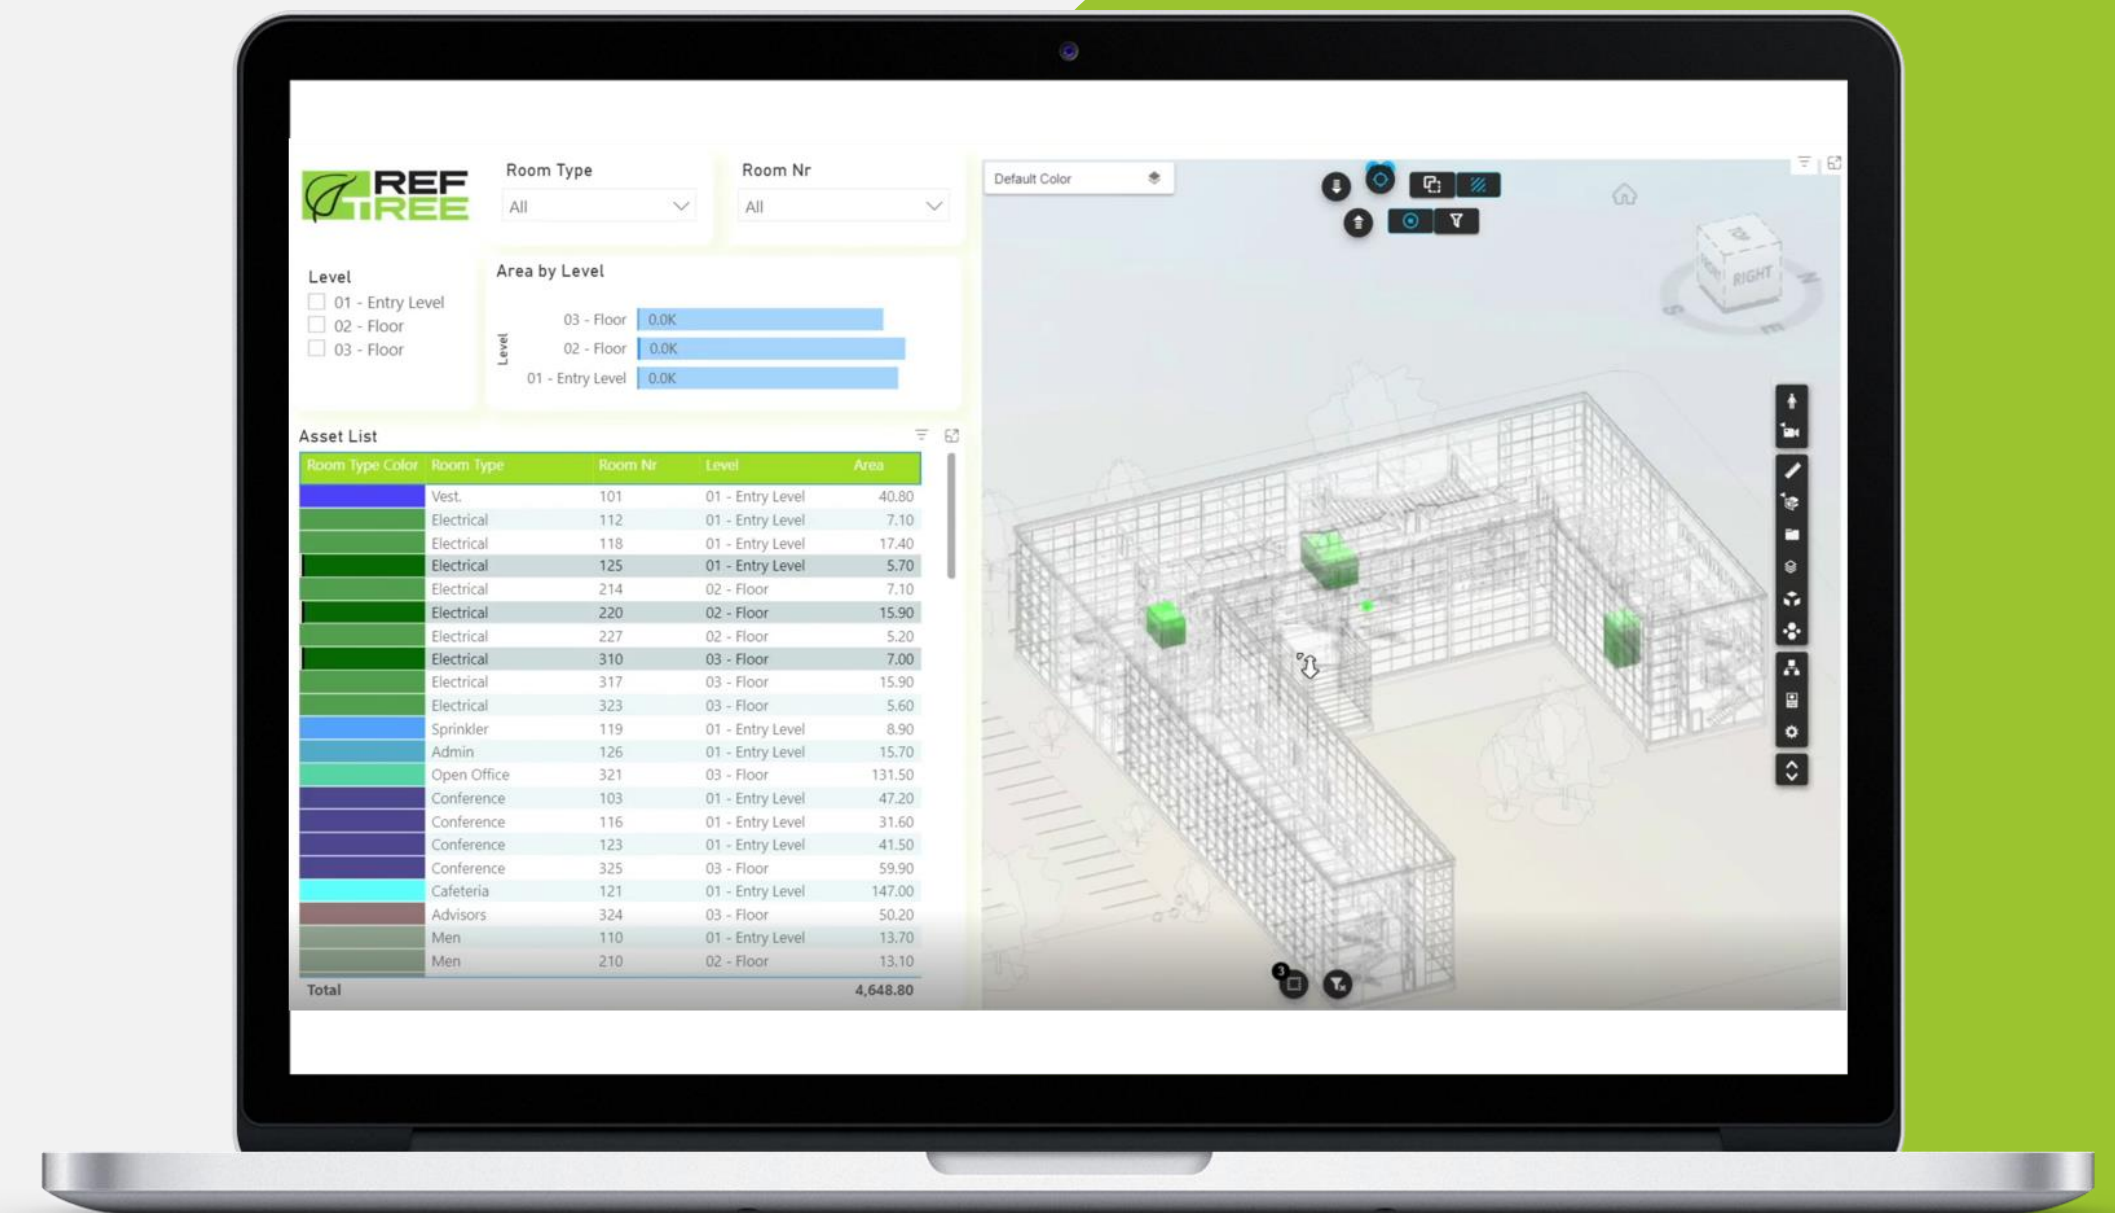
REF TREE

Room Type
All

Room Nr
All

Level
01 - Entry Level
02 - Floor
03 - Floor

Area by Level

Level
03 - Floor 0.0K
02 - Floor 0.0K
01 - Entry Level 0.0K

Asset List

| Room Type Color | Room Type | Room Nr | Level | Area |
|---|---|---|---|---|
| | Vest. | 101 | 01 - Entry Level | 40.80 |
| | Electrical | 112 | 01 - Entry Level | 7.10 |
| | Electrical | 118 | 01 - Entry Level | 17.40 |
| | Electrical | 125 | 01 - Entry Level | 5.70 |
| | Electrical | 214 | 02 - Floor | 7.10 |
| | Electrical | 220 | 02 - Floor | 15.90 |
| | Electrical | 227 | 02 - Floor | 5.20 |
| | Electrical | 310 | 03 - Floor | 7.00 |
| | Electrical | 317 | 03 - Floor | 15.90 |
| | Electrical | 323 | 03 - Floor | 5.60 |
| | Sprinkler | 119 | 01 - Entry Level | 8.90 |
| | Admin | 126 | 01 - Entry Level | 15.70 |
| | Open Office | 321 | 03 - Floor | 131.50 |
| | Conference | 103 | 01 - Entry Level | 47.20 |
| | Conference | 116 | 01 - Entry Level | 31.60 |
| | Conference | 123 | 01 - Entry Level | 41.50 |
| | Conference | 325 | 03 - Floor | 59.90 |
| | Cafeteria | 121 | 01 - Entry Level | 147.00 |
| | Advisors | 324 | 03 - Floor | 50.20 |
| | Men | 110 | 01 - Entry Level | 13.70 |
| | Men | 210 | 02 - Floor | 13.10 |
| Total | | | | 4,648.80 |

Default Color

RIGHT